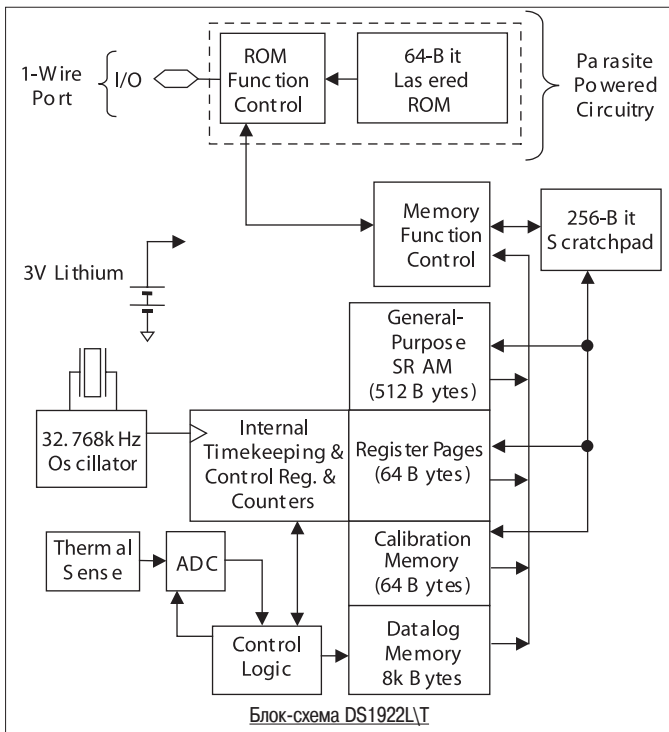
1-Wire Port

I/O

ROM Function Control

64-Bit Lasered ROM

Parasite Powered Circuitry

Memory Function Control

256-Bit Scratchpad

3V Lithium

General-Purpose SRAM (512 Bytes)

32.768kHz Oscillator

Internal Timekeeping & Control Reg. & Counters

Register Pages (64 Bytes)

Thermal Sense

ADC

Calibration Memory (64 Bytes)

Control Logic

Datalog Memory 8k Bytes

Блок-схема DS1922L\T